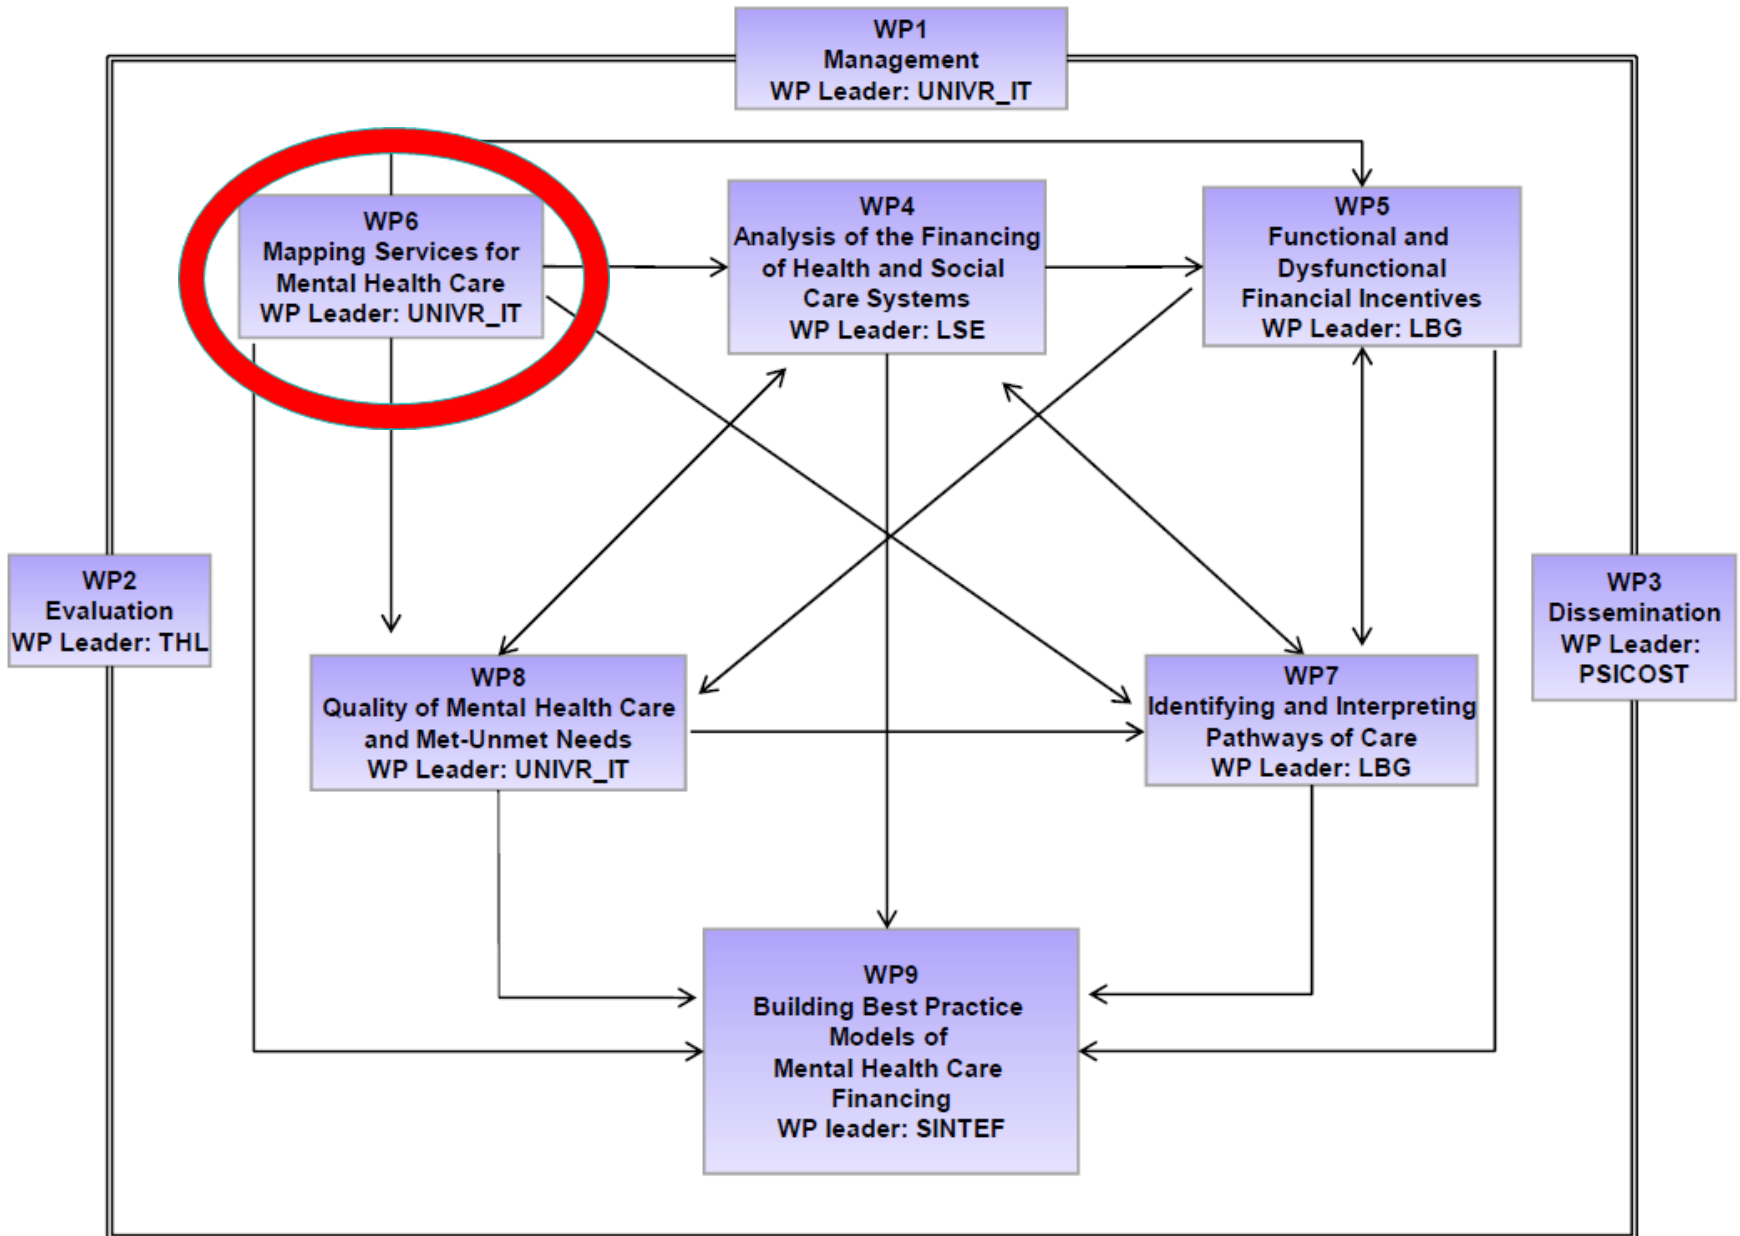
WP1
Management
WP Leader: UNIVR_IT

WP6
Mapping Services for Mental Health Care
WP Leader: UNIVR_IT

WP4
Analysis of the Financing of Health and Social Care Systems
WP Leader: LSE

WP5
Functional and Dysfunctional Financial Incentives
WP Leader: LBG

WP2
Evaluation
WP Leader: THL

WP3
Dissemination
WP Leader: PSICOST

WP8
Quality of Mental Health Care and Met-Unmet Needs
WP Leader: UNIVR_IT

WP7
Identifying and Interpreting Pathways of Care
WP Leader: LBG

WP9
Building Best Practice Models of Mental Health Care Financing
WP leader: SINTEF